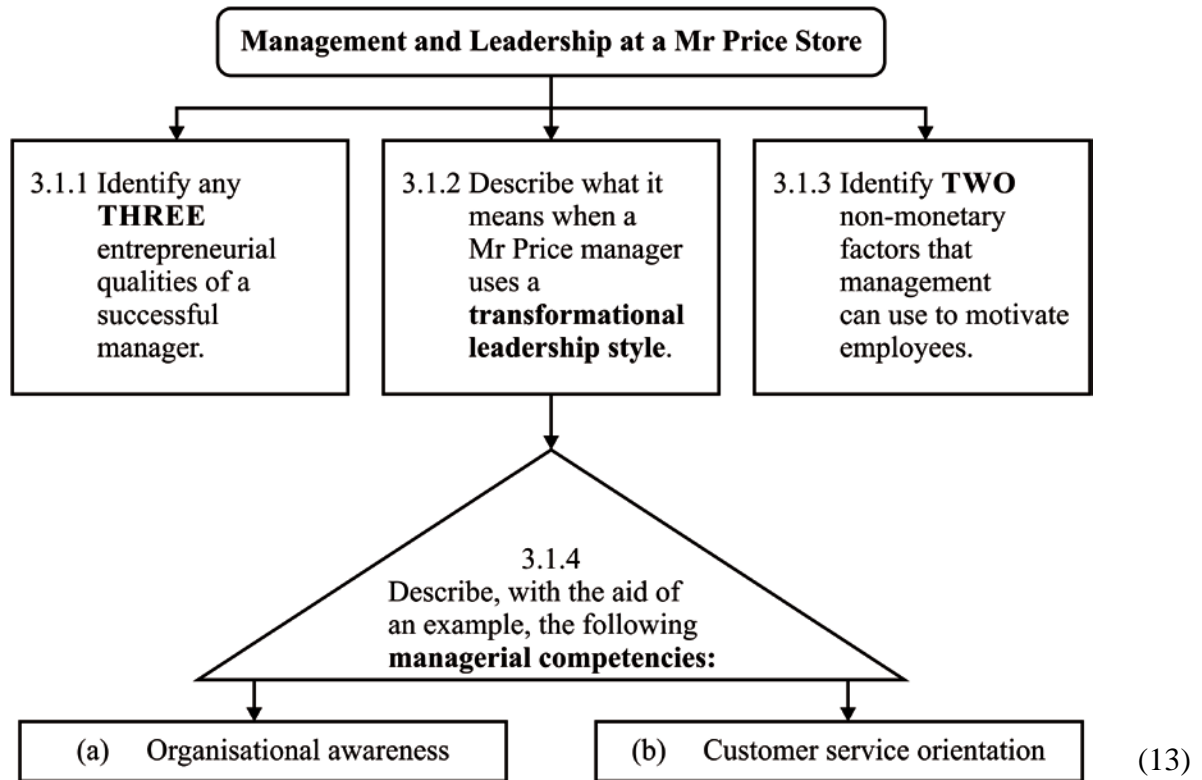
Management and Leadership at a Mr Price Store

3.1.1 Identify any THREE entrepreneurial qualities of a successful manager.

3.1.2 Describe what it means when a Mr Price manager uses a transformational leadership style.

3.1.3 Identify TWO non-monetary factors that management can use to motivate employees.

3.1.4
Describe, with the aid of an example, the following managerial competencies:

(a) Organisational awareness

(b) Customer service orientation

(13)